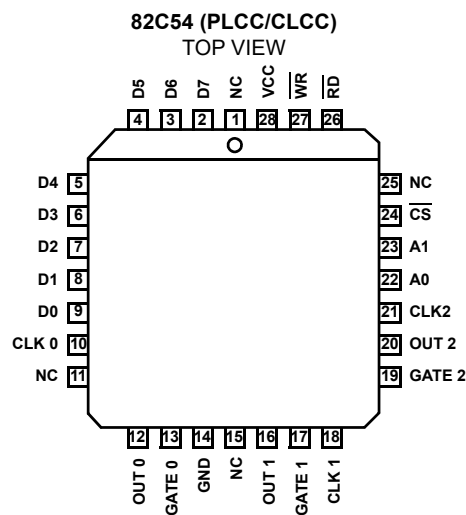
82C54 (PLCC/CLCC)
TOP VIEW

D5 4
D6 3
D7 2
NC 1
VCC 28
$\overline{WR}$ 27
$\overline{RD}$ 26

D4 5
D3 6
D2 7
D1 8
D0 9
CLK 0 10
NC 11

25 NC
24 $\overline{CS}$
23 A1
22 A0
21 CLK2
20 OUT 2
19 GATE 2

12 OUT 0
13 GATE 0
14 GND
15 NC
16 OUT 1
17 GATE 1
18 CLK 1